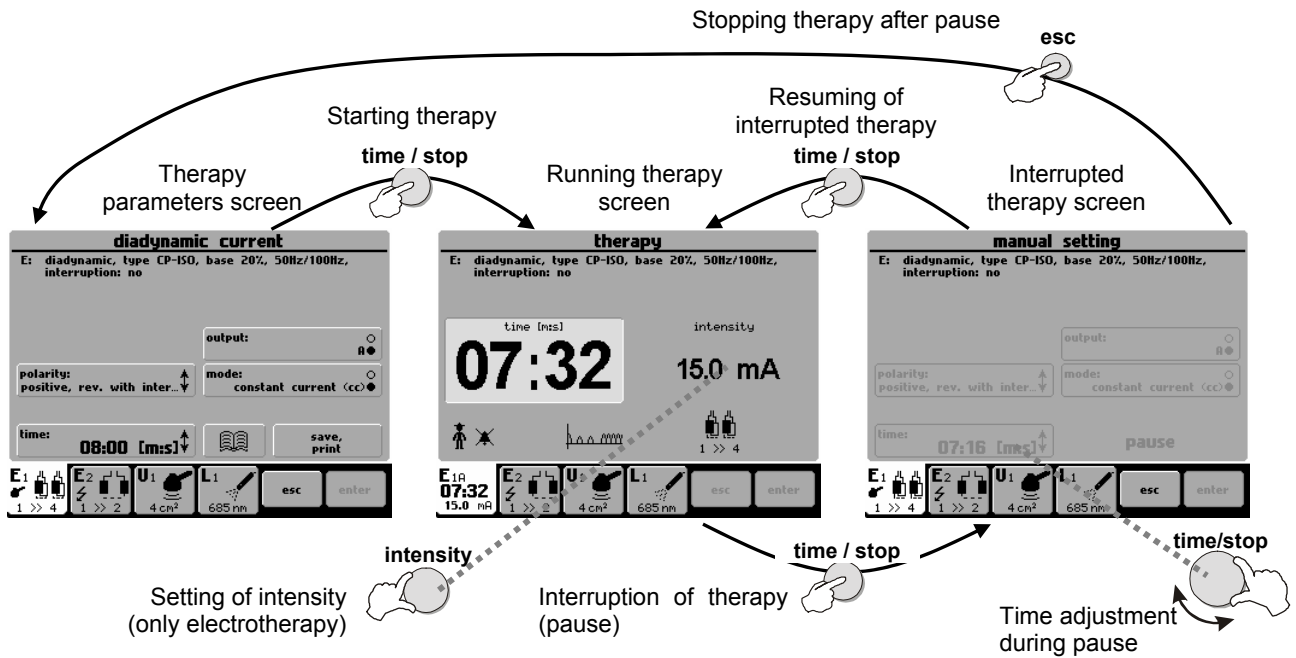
Stopping therapy after pause

esc

Starting therapy

Resuming of interrupted therapy

time / stop

time / stop

Therapy parameters screen

Running therapy screen

Interrupted therapy screen

diadynamic current
E: diadynamic, type CP-ISO, base 20%, 50Hz/100Hz, interruption: no

output:
A

polarity:
positive, rev. with inter...

mode:
constant current (cc)

time:
08:00 [m:s]

save, print

E1 1 >> 4
E2 1 >> 2
U1 4 cm²
L1 685 nm
esc
enter

therapy
E: diadynamic, type CP-ISO, base 20%, 50Hz/100Hz, interruption: no

time [m:s]
07:32

intensity
15.0 mA

1 >> 4

E1A 07:32 15.0 mA
E2 1 >> 2
U1 4 cm²
L1 685 nm
esc
enter

manual setting
E: diadynamic, type CP-ISO, base 20%, 50Hz/100Hz, interruption: no

output:
A

polarity:
positive, rev. with inter...

mode:
constant current (cc)

time:
07:16 [m:s]

pause

E1 1 >> 4
E2 1 >> 2
U1 4 cm²
L1 685 nm
esc
enter

intensity

time / stop

time/stop

Setting of intensity (only electrotherapy)

Interruption of therapy (pause)

Time adjustment during pause